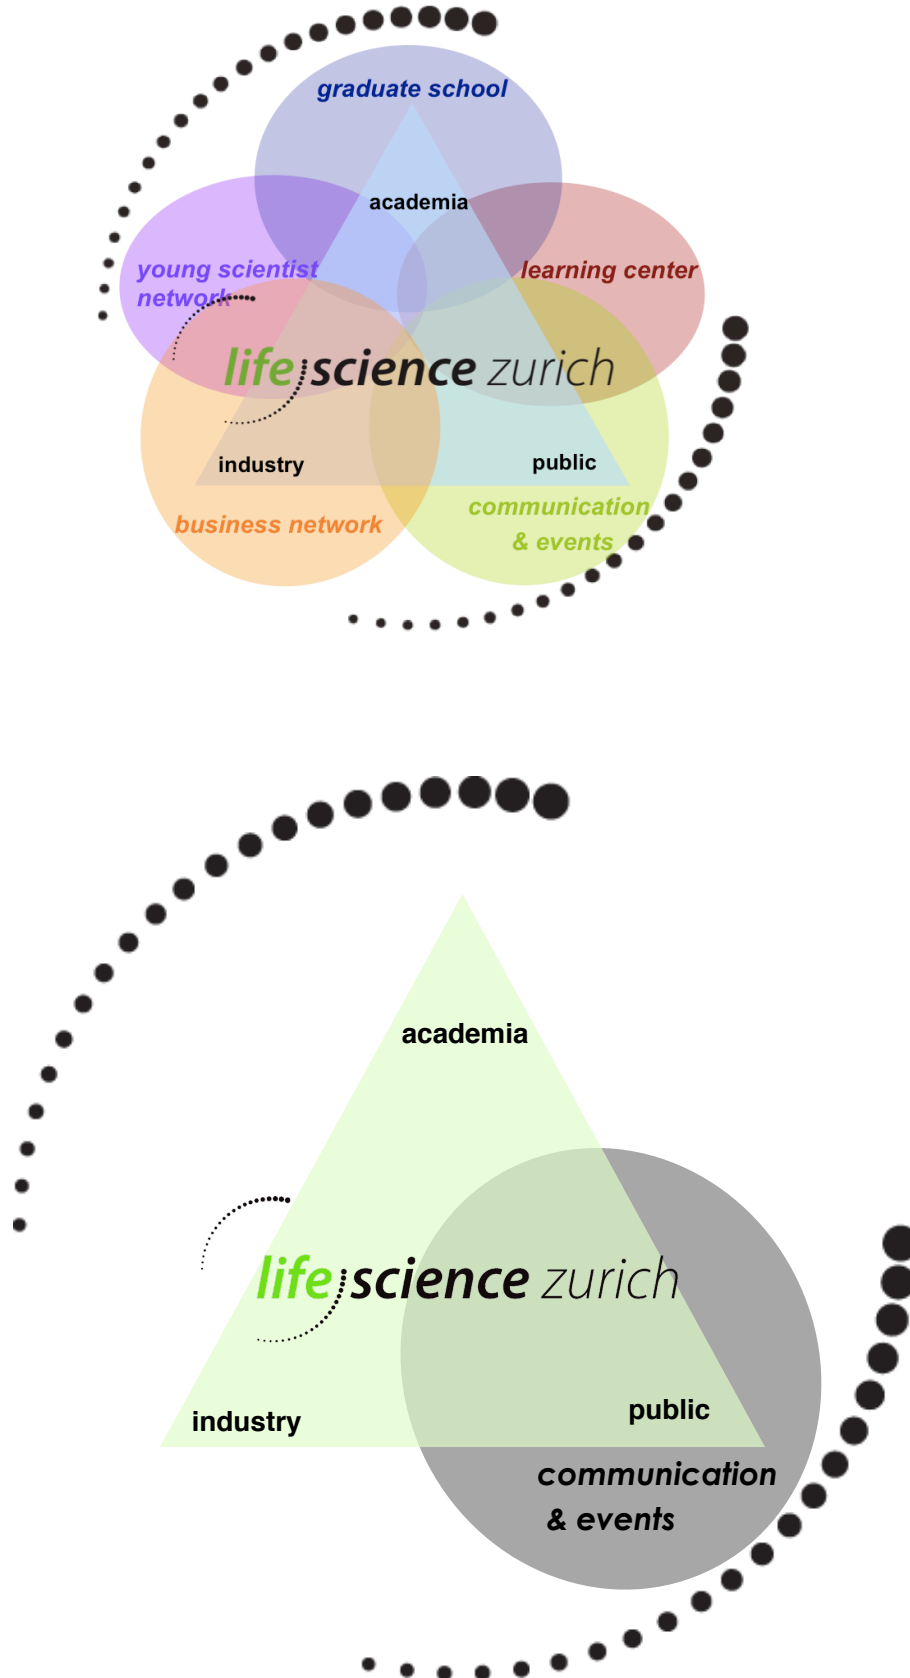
graduate school

academia

young scientist network

learning center

life science zurich

industry

public

business network

communication & events

academia

life science zurich

industry

public

communication & events